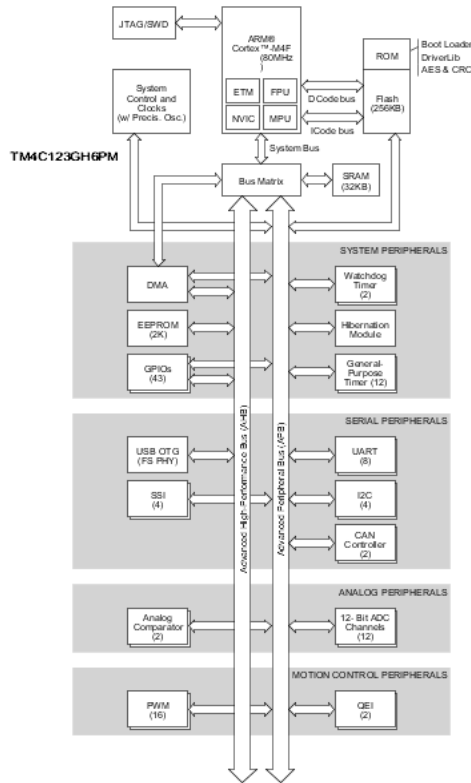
JTAG/SWD

ARM® Cortex™-M4F (80MHz)

ETM
FPU
NVIC
MPU

ROM
Boot Loader
DriverLib
AES & CRC

DCode bus
Flash (256KB)
ICode bus

System Control and Clocks (w/ Precis. Osc.)

TM4C123GH6PM

System Bus

Bus Matrix

SRAM (32KB)

SYSTEM PERIPHERALS

DMA
Watchdog Timer (2)

EEPROM (2K)
Hibernation Module

GPIOs (43)
General-Purpose Timer (12)

SERIAL PERIPHERALS

USB OTG (FS PHY)
UART (8)

SSI (4)
I2C (4)

CAN Controller (2)

Advanced High-Performance Bus (AHB)
Advanced Peripheral Bus (APB)

ANALOG PERIPHERALS

Analog Comparator (2)
12- Bit ADC Channels (12)

MOTION CONTROL PERIPHERALS

PWM (16)
QEI (2)